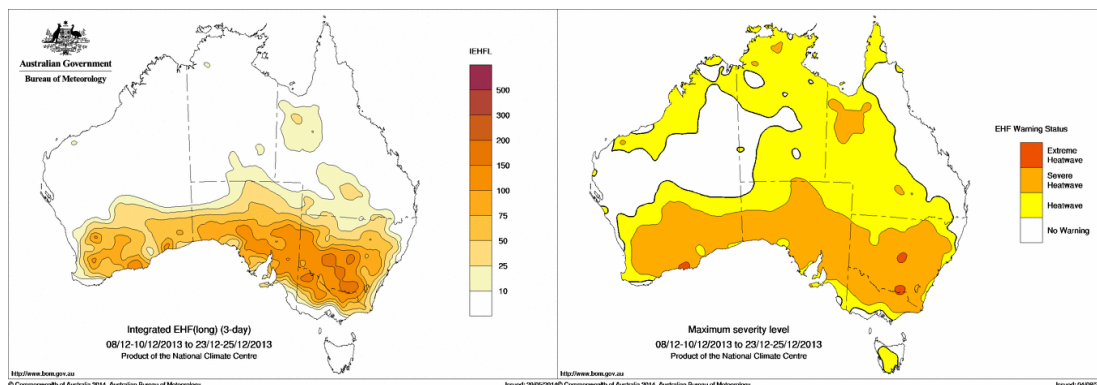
Australian Government
Bureau of Meteorology

IEHFL
500
300
200
150
100
75
50
25
10

Integrated EHF(long) (3-day)
08/12-10/12/2013 to 23/12-25/12/2013
Product of the National Climate Centre

http://www.bom.gov.au

EHF Warning Status
Extreme Heatwave
Severe Heatwave
Heatwave
No Warning

Maximum severity level
08/12-10/12/2013 to 23/12-25/12/2013
Product of the National Climate Centre

http://www.bom.gov.au

© Commonwealth of Australia 2014, Australian Bureau of Meteorology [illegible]
Issued: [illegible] © Commonwealth of Australia 2014, Australian Bureau of Meteorology
Issued: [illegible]